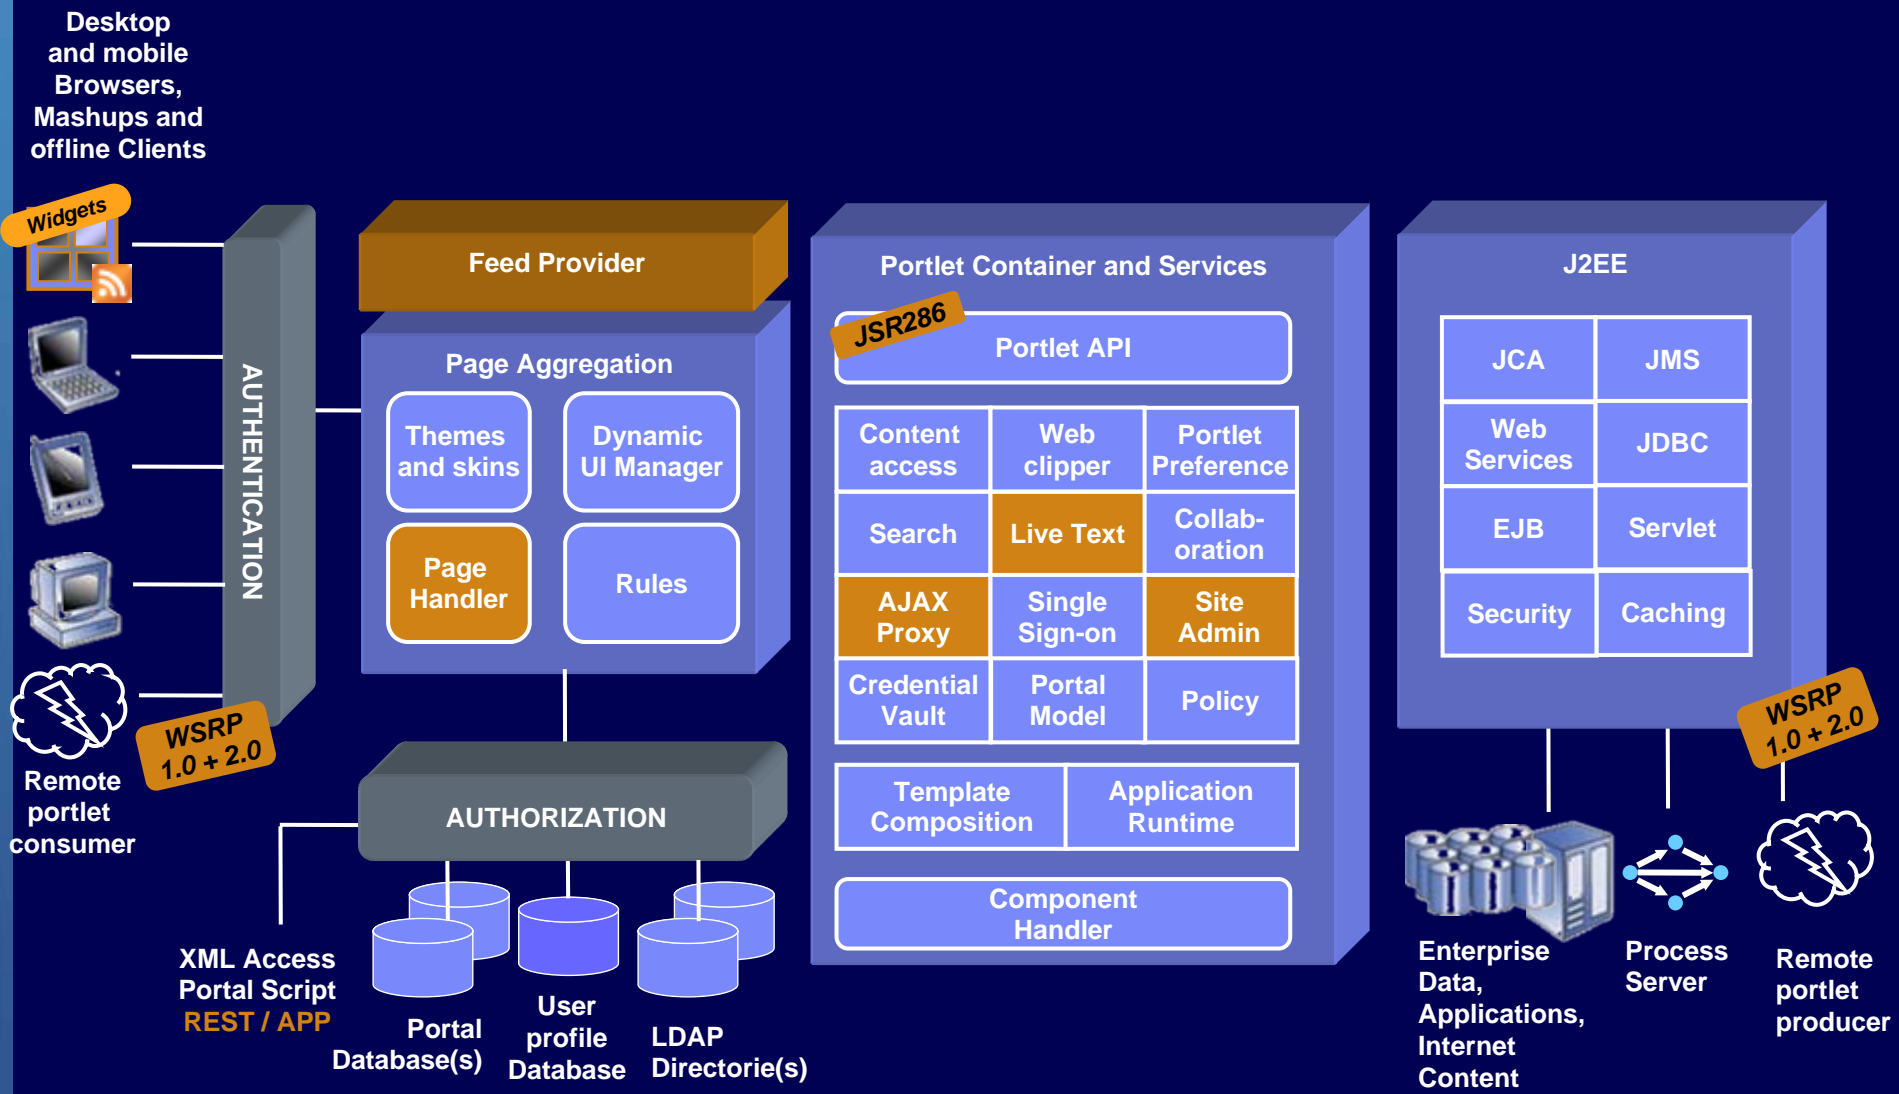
Desktop and mobile Browsers, Mashups and offline Clients

Widgets

AUTHENTICATION

WSRP 1.0 + 2.0

Remote portlet consumer

Feed Provider

Page Aggregation

Themes and skins

Dynamic UI Manager

Page Handler

Rules

AUTHORIZATION

XML Access Portal Script REST / APP

Portal Database(s)

User profile Database

LDAP Directorie(s)

Portlet Container and Services

JSR286

Portlet API

| Content access | Web clipper | Portlet Preference |
|---|---|---|
| Search | Live Text | Collab-oration |
| AJAX Proxy | Single Sign-on | Site Admin |
| Credential Vault | Portal Model | Policy |

| Template Composition | Application Runtime |
|---|---|

Component Handler

J2EE

| JCA | JMS |
|---|---|
| Web Services | JDBC |
| EJB | Servlet |
| Security | Caching |

WSRP 1.0 + 2.0

Enterprise Data, Applications, Internet Content

Process Server

Remote portlet producer